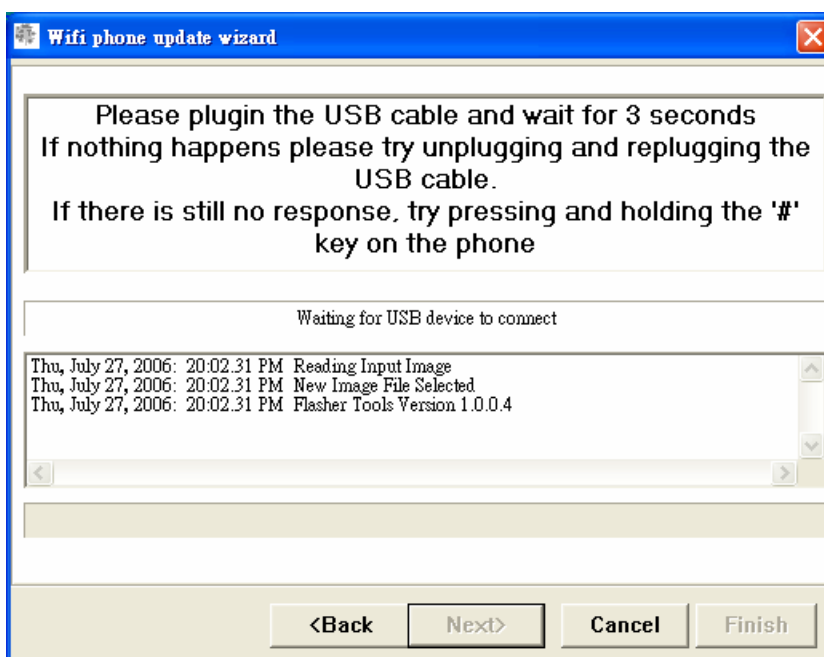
Wifi phone update wizard

Please plugin the USB cable and wait for 3 seconds
If nothing happens please try unplugging and replugging the USB cable.
If there is still no response, try pressing and holding the '#' key on the phone

Waiting for USB device to connect

Thu, July 27, 2006: 20:02.31 PM Reading Input Image
Thu, July 27, 2006: 20:02.31 PM New Image File Selected
Thu, July 27, 2006: 20:02.31 PM Flasher Tools Version 1.0.0.4

<Back
Next>
Cancel
Finish